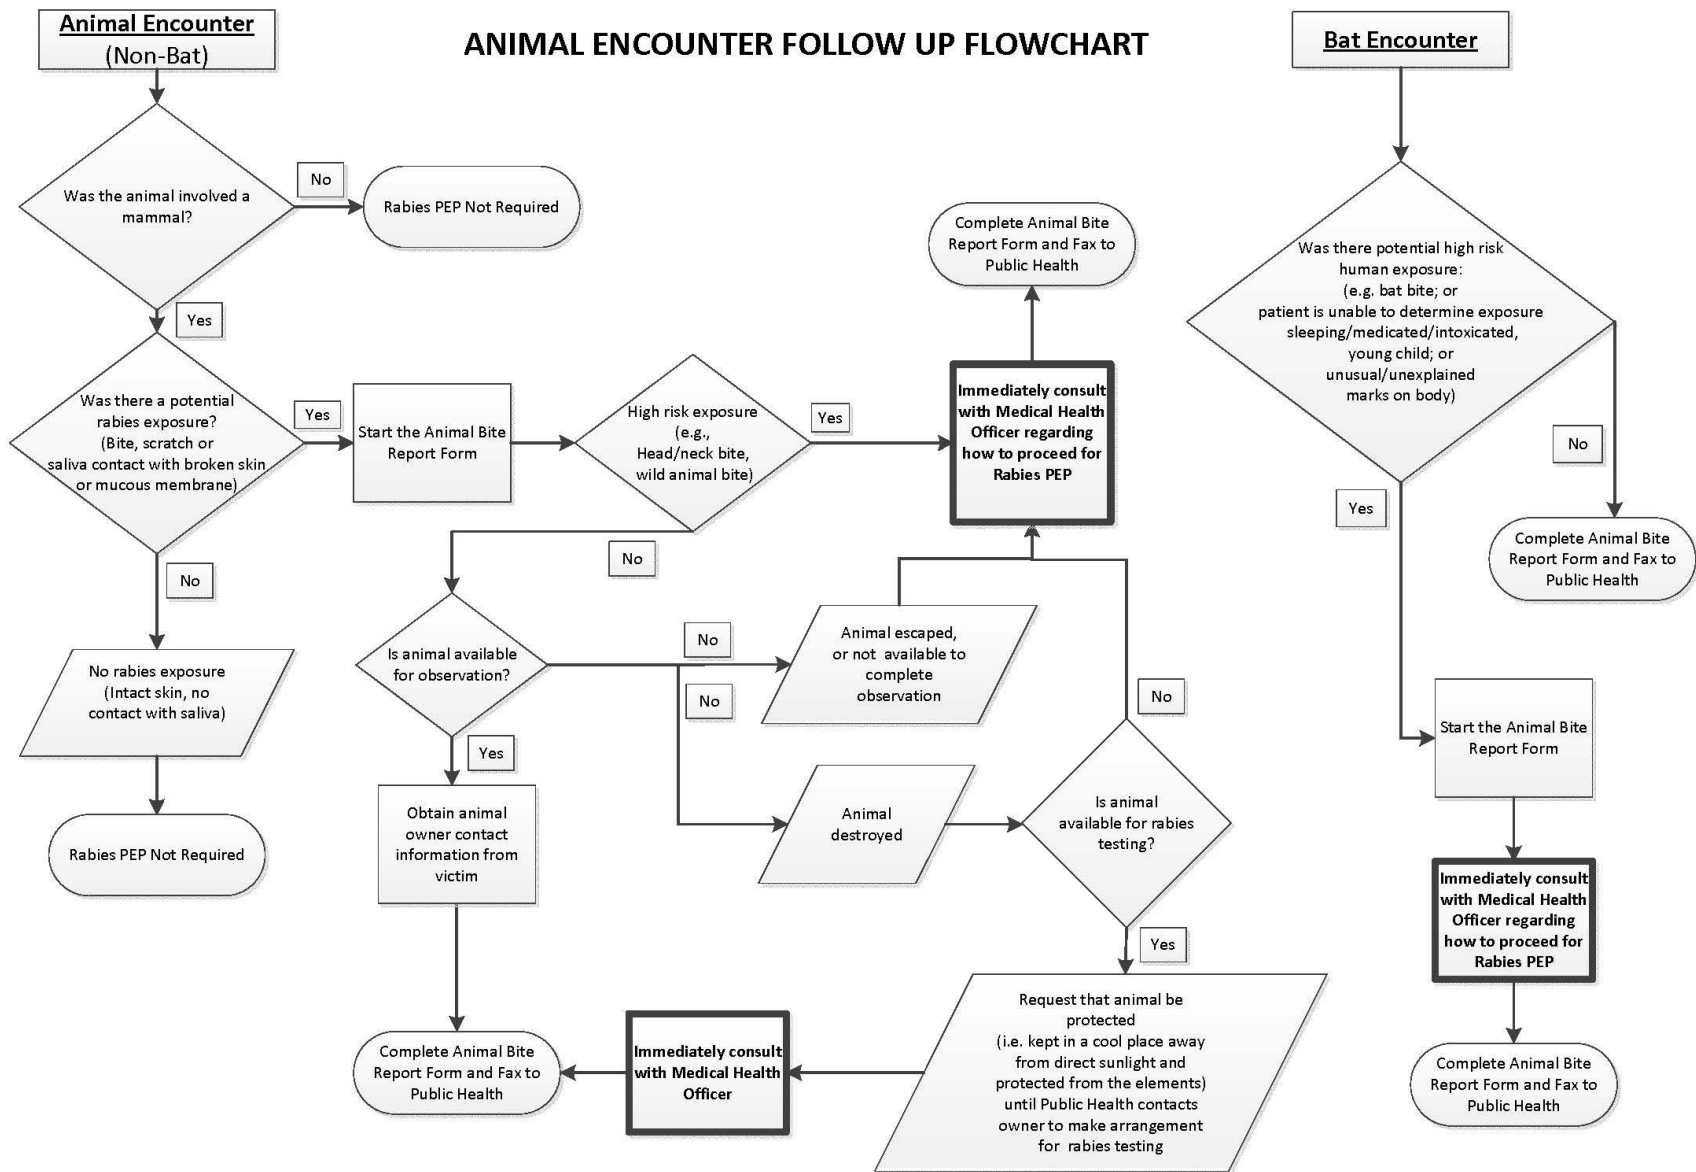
Animal Encounter
(Non-Bat)

ANIMAL ENCOUNTER FOLLOW UP FLOWCHART

Bat Encounter

Was the animal involved a mammal?

No

Rabies PEP Not Required

Yes

Was there a potential rabies exposure? (Bite, scratch or saliva contact with broken skin or mucous membrane)

Yes

Start the Animal Bite Report Form

High risk exposure (e.g., Head/neck bite, wild animal bite)

Yes

Immediately consult with Medical Health Officer regarding how to proceed for Rabies PEP

Complete Animal Bite Report Form and Fax to Public Health

No

No rabies exposure (Intact skin, no contact with saliva)

Rabies PEP Not Required

No

Is animal available for observation?

No

Animal escaped, or not available to complete observation

No

Yes

Obtain animal owner contact information from victim

Animal destroyed

Is animal available for rabies testing?

No

Yes

Request that animal be protected (i.e. kept in a cool place away from direct sunlight and protected from the elements) until Public Health contacts owner to make arrangement for rabies testing

Immediately consult with Medical Health Officer

Complete Animal Bite Report Form and Fax to Public Health

Was there potential high risk human exposure: (e.g. bat bite; or patient is unable to determine exposure sleeping/medicated/intoxicated, young child; or unusual/unexplained marks on body)

No

Complete Animal Bite Report Form and Fax to Public Health

Yes

Start the Animal Bite Report Form

Immediately consult with Medical Health Officer regarding how to proceed for Rabies PEP

Complete Animal Bite Report Form and Fax to Public Health